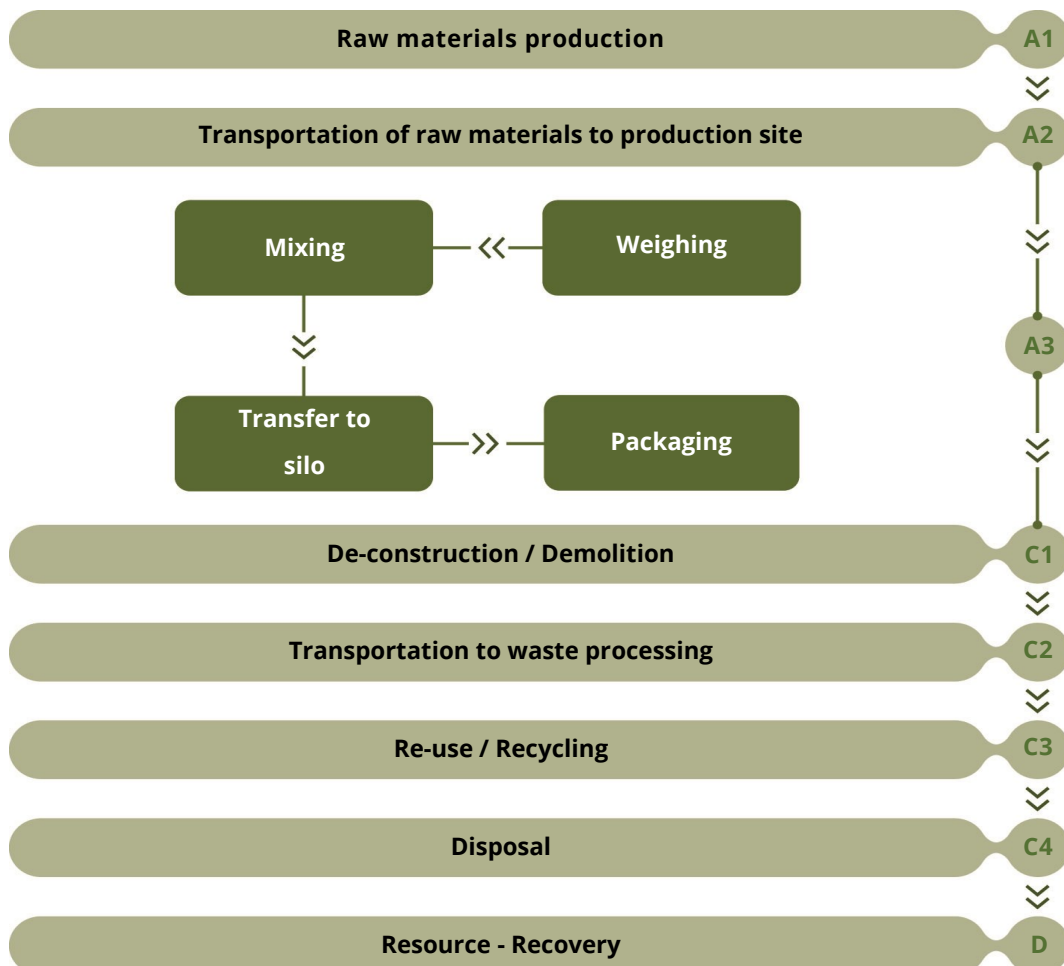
Raw materials production

A1

Transportation of raw materials to production site

A2

Weighing

Mixing

Transfer to silo

Packaging

A3

De-construction / Demolition

C1

Transportation to waste processing

C2

Re-use / Recycling

C3

Disposal

C4

Resource - Recovery

D